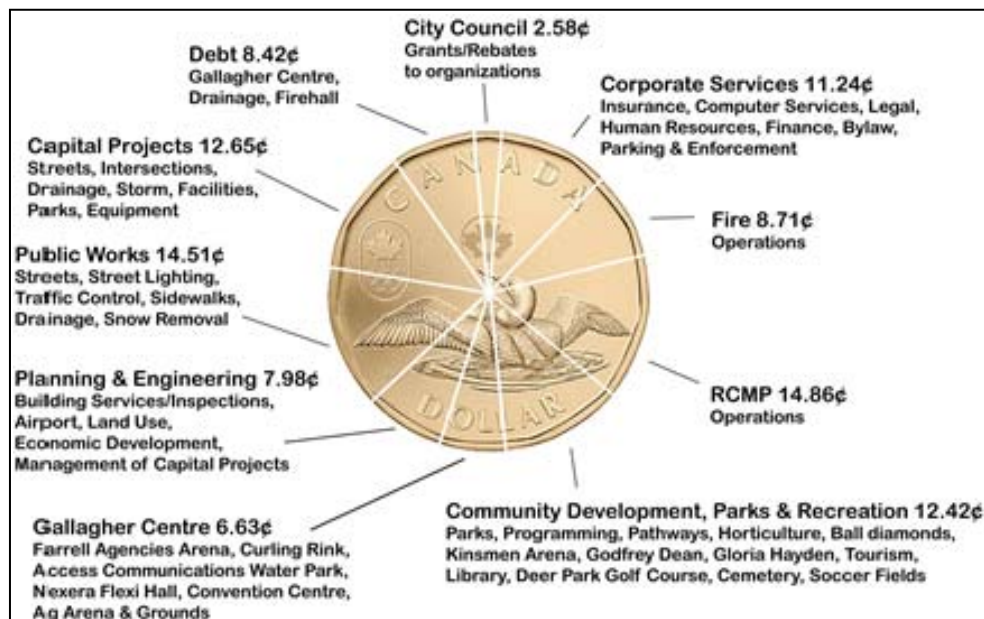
City Council 2.58¢
Grants/Rebates to organizations

Debt 8.42¢
Gallagher Centre, Drainage, Firehall

Corporate Services 11.24¢
Insurance, Computer Services, Legal, Human Resources, Finance, Bylaw, Parking & Enforcement

Capital Projects 12.65¢
Streets, Intersections, Drainage, Storm, Facilities, Parks, Equipment

CANADA

Fire 8.71¢
Operations

Public Works 14.51¢
Streets, Street Lighting, Traffic Control, Sidewalks, Drainage, Snow Removal

Planning & Engineering 7.98¢
Building Services/Inspections, Airport, Land Use, Economic Development, Management of Capital Projects

DOLLAR

RCMP 14.86¢
Operations

Community Development, Parks & Recreation 12.42¢
Parks, Programming, Pathways, Horticulture, Ball diamonds, Kinsmen Arena, Godfrey Dean, Gloria Hayden, Tourism, Library, Deer Park Golf Course, Cemetery, Soccer Fields

Gallagher Centre 6.63¢
Farrell Agencies Arena, Curling Rink, Access Communications Water Park, Nexera Flexi Hall, Convention Centre, Ag Arena & Grounds